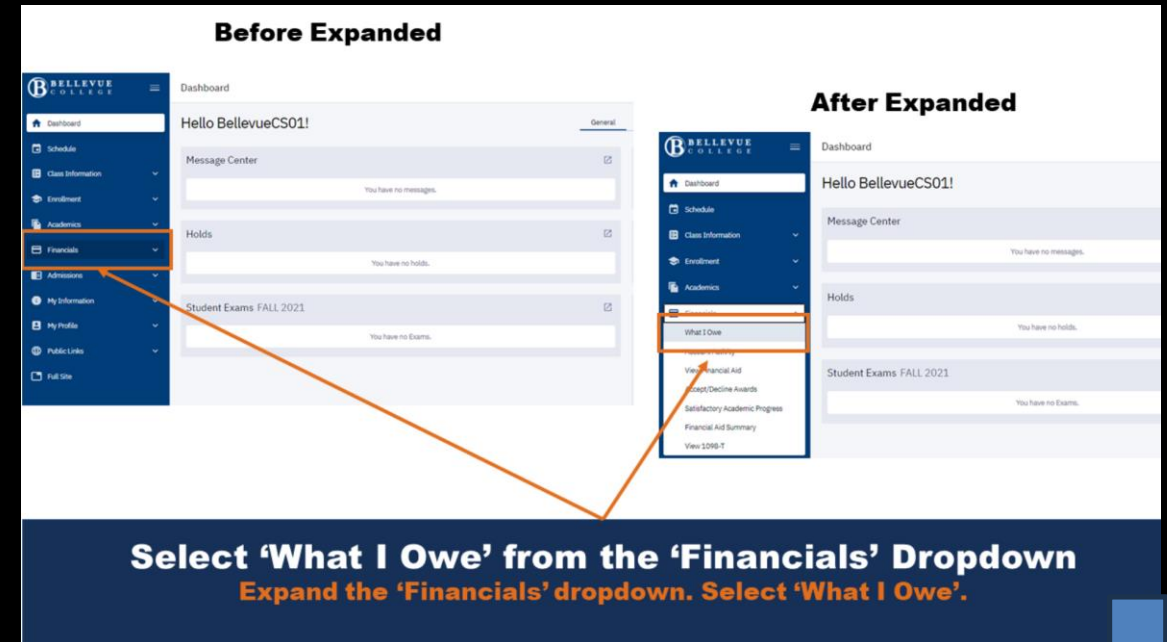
Before Expanded

BELLEVUE COLLEGE

Dashboard
Schedule
Class Information
Enrollment
Academics
Financials
Admissions
My Information
My Profile
Public Links
Full Site

Dashboard

Hello BellevueCS01!

General

Message Center

You have no messages.

Holds

You have no holds.

Student Exams FALL 2021

You have no Exams.

After Expanded

BELLEVUE COLLEGE

Dashboard
Schedule
Class Information
Enrollment
Academics
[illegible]
What I Owe
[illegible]
View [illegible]ancial Aid
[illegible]cept/Decline Awards
Satisfactory Academic Progress
Financial Aid Summary
View 1098-T

Dashboard

Hello BellevueCS01!

Message Center

You have no messages.

Holds

You have no holds.

Student Exams FALL 2021

You have no Exams.

Select 'What I Owe' from the 'Financials' Dropdown
Expand the 'Financials' dropdown. Select 'What I Owe'.